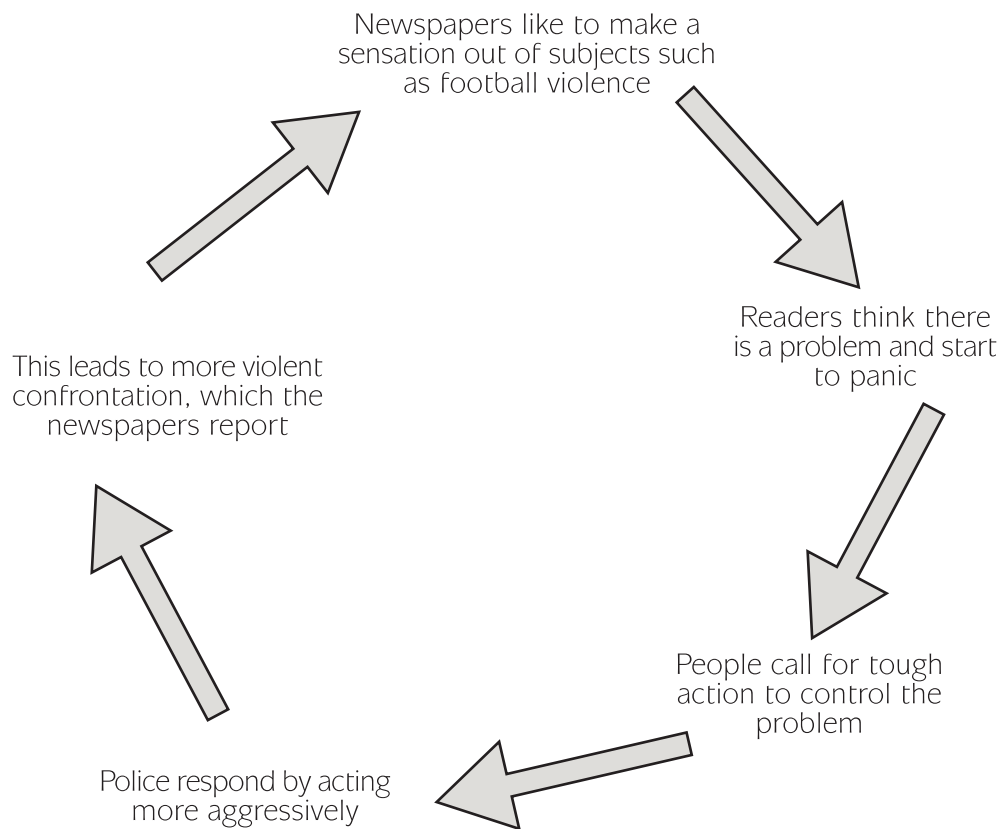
Newspapers like to make a sensation out of subjects such as football violence

Readers think there is a problem and start to panic

People call for tough action to control the problem

Police respond by acting more aggressively

This leads to more violent confrontation, which the newspapers report